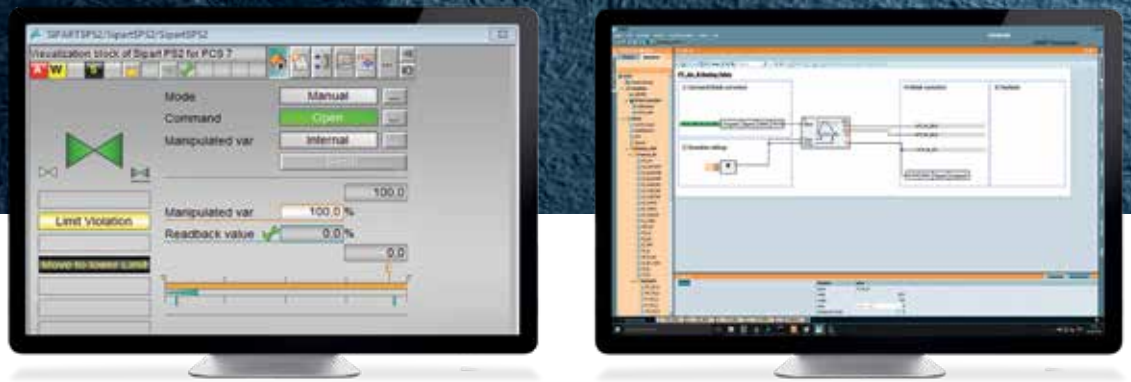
SIPARTPS2/SipartPS2/SipartPS2

Visualization block of Sipart PS2 for PCS 7

Mode Manual

Command Open

Manipulated var Internal

100.0

Limit Violation

Manipulated var 100.0 %

Readback value 0.0 %

0.0

Move to lower Limit

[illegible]